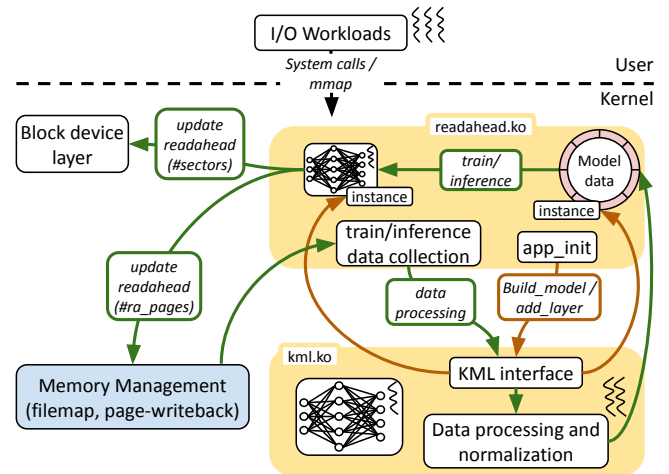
I/O Workloads

System calls / mmap

User

Kernel

update readahead (#sectors)

Block device layer

readahead.ko

instance

train/ inference

Model data

instance

train/inference data collection

app_init

update readahead (#ra_pages)

data processing

Build_model / add_layer

kml.ko

Memory Management (filemap, page-writeback)

KML interface

Data processing and normalization